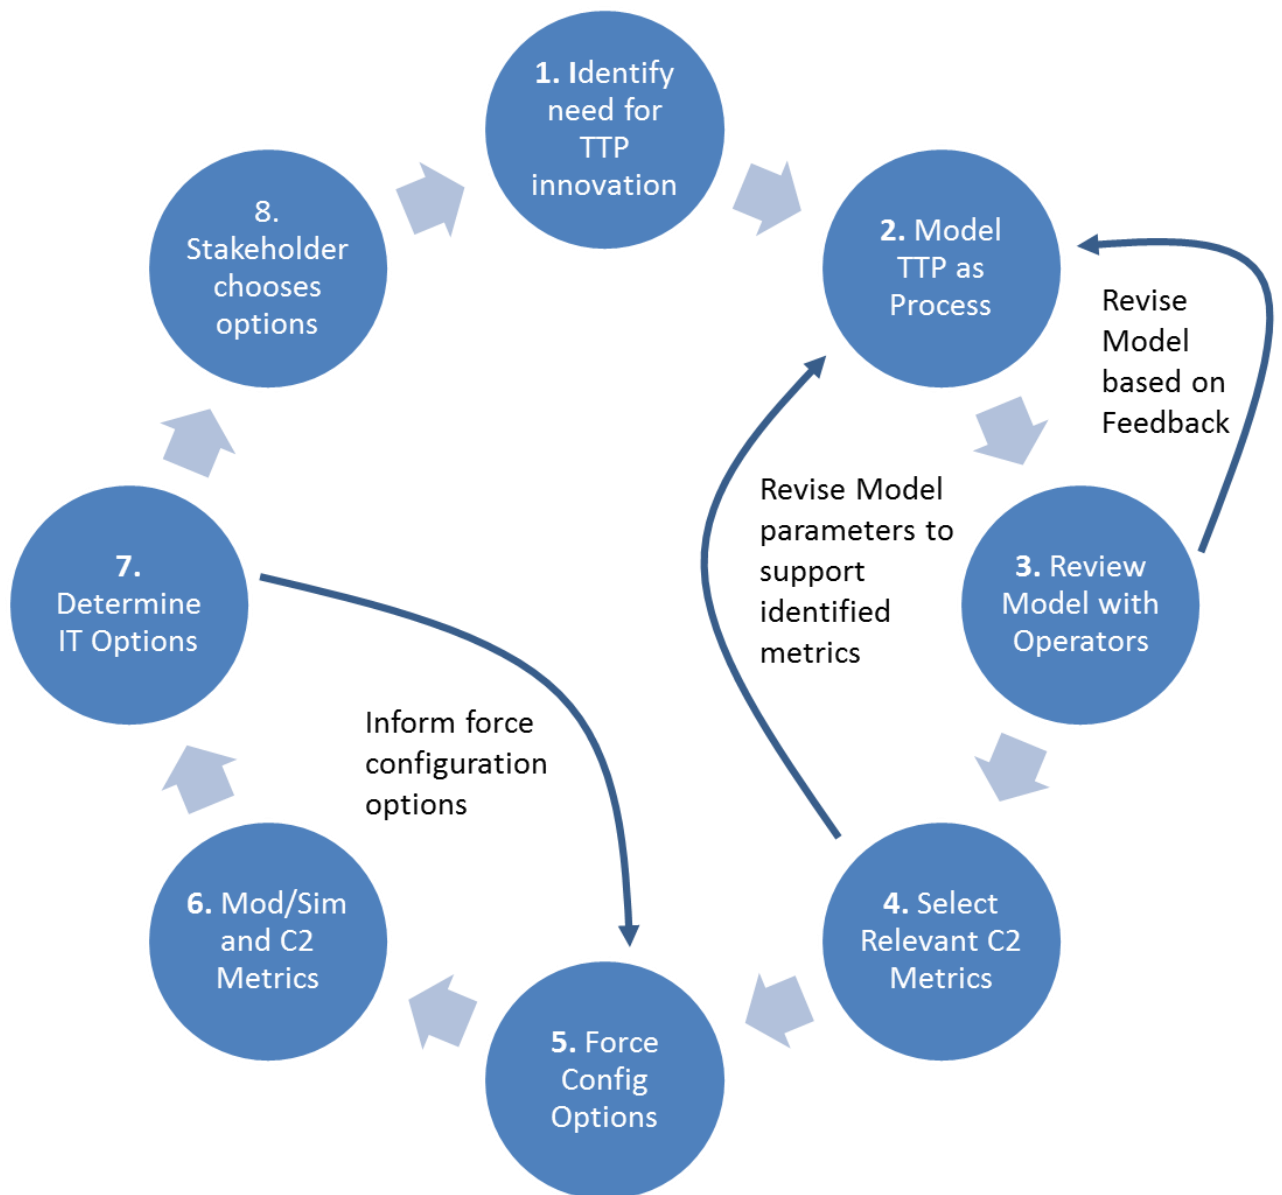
1. Identify need for TTP innovation

2. Model TTP as Process

Revise Model based on Feedback

3. Review Model with Operators

Revise Model parameters to support identified metrics

4. Select Relevant C2 Metrics

5. Force Config Options

Inform force configuration options

6. Mod/Sim and C2 Metrics

7. Determine IT Options

8. Stakeholder chooses options